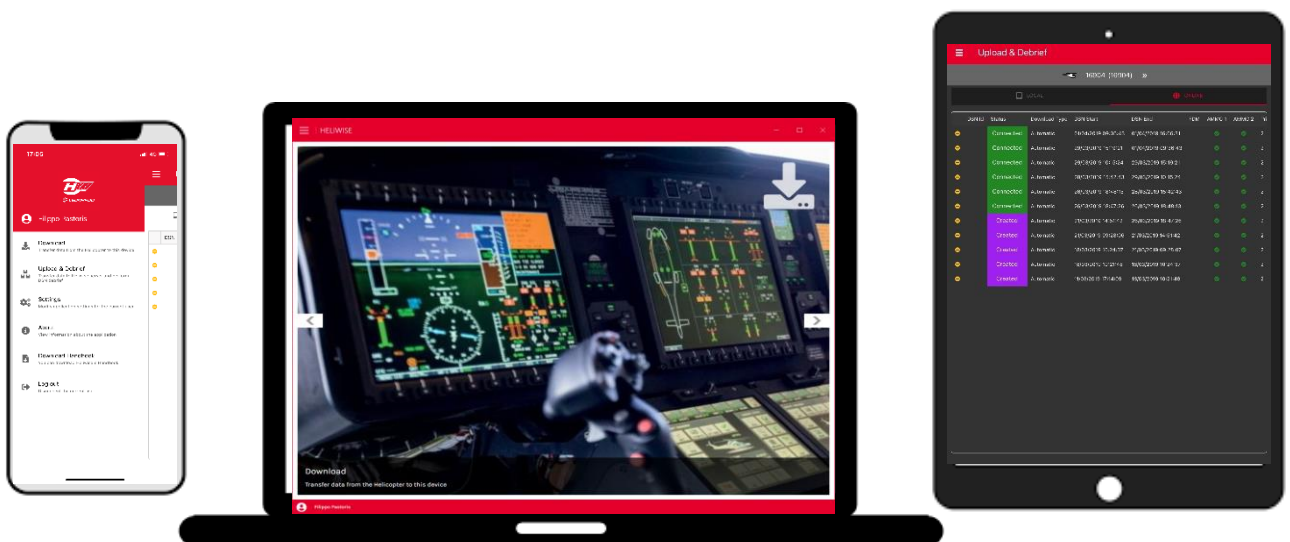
17:05

Filippo Pastoris

Download

Upload & Debrief

Settings

About

Download Heliwise

Logout

HELIWISE

Download
Transfer data from the Helicopter to this device

Filippo Pastoris

Upload & Debrief

16004 (16004)

| | Status | Download type | DSN Start | DSN End | FDM | AW/IPC 1 | AW/IPC 2 |
|---|---|---|---|---|---|---|---|
| | Connected | Automatic | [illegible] | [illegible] | | | |
| | Connected | Automatic | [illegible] | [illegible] | | | |
| | Connected | Automatic | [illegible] | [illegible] | | | |
| | Connected | Automatic | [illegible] | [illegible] | | | |
| | Connected | Automatic | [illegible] | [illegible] | | | |
| | Connected | Automatic | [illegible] | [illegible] | | | |
| | Created | Automatic | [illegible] | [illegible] | | | |
| | Created | Automatic | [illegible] | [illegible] | | | |
| | Created | Automatic | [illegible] | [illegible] | | | |
| | Created | Automatic | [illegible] | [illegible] | | | |
| | Created | Automatic | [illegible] | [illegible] | | | |